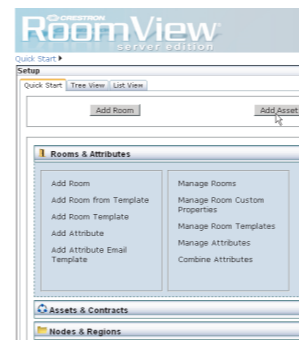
CRESTRON
RoomView
server edition

Quick Start ▸
Setup
Quick Start | Tree View | List View

Add Room
Add Asset

Rooms & Attributes

Add Room
Add Room from Template
Add Room Template
Add Attribute
Add Attribute Email Template

Manage Rooms
Manage Room Custom Properties
Manage Room Templates
Manage Attributes
Combine Attributes

Assets & Contracts

Nodes & Regions